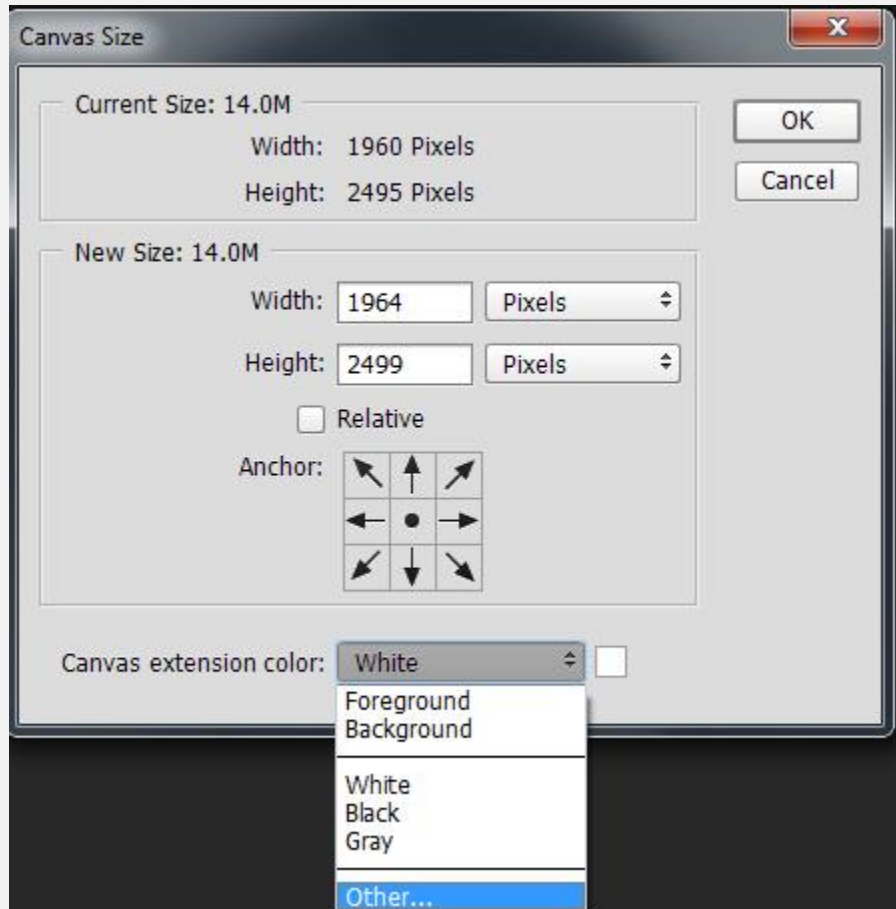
Canvas Size

Current Size: 14.0M
Width: 1960 Pixels
Height: 2495 Pixels

New Size: 14.0M
Width: 1964 Pixels
Height: 2499 Pixels
Relative
Anchor:

Canvas extension color: White

Foreground
Background
White
Black
Gray
Other...

OK
Cancel